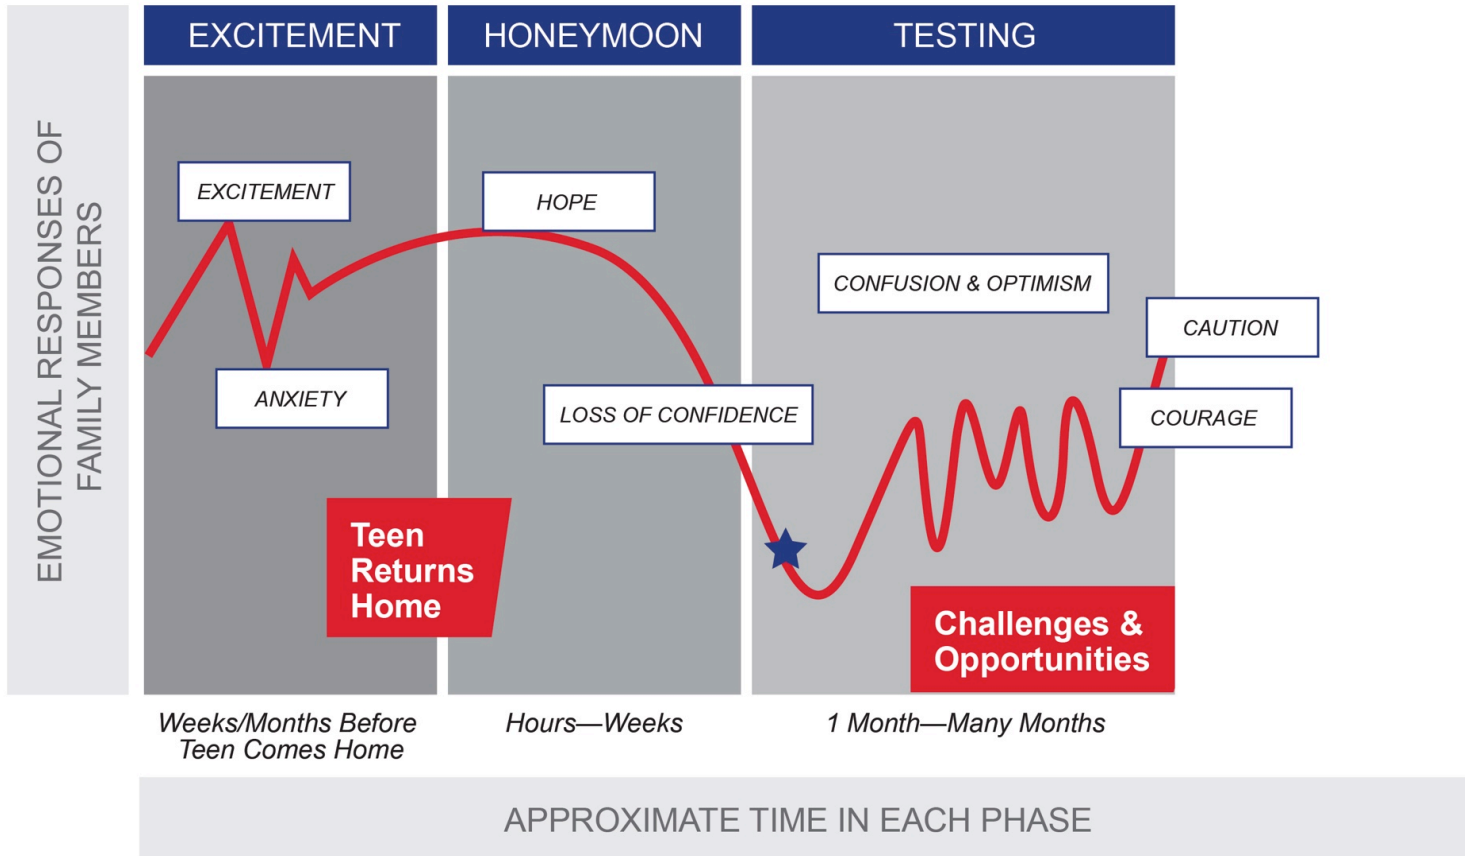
EMOTIONAL RESPONSES OF FAMILY MEMBERS

EXCITEMENT

HONEYMOON

TESTING

EXCITEMENT

HOPE

CONFUSION & OPTIMISM

CAUTION

ANXIETY

LOSS OF CONFIDENCE

COURAGE

Teen Returns Home

Challenges & Opportunities

Weeks/Months Before Teen Comes Home

Hours—Weeks

1 Month—Many Months

APPROXIMATE TIME IN EACH PHASE